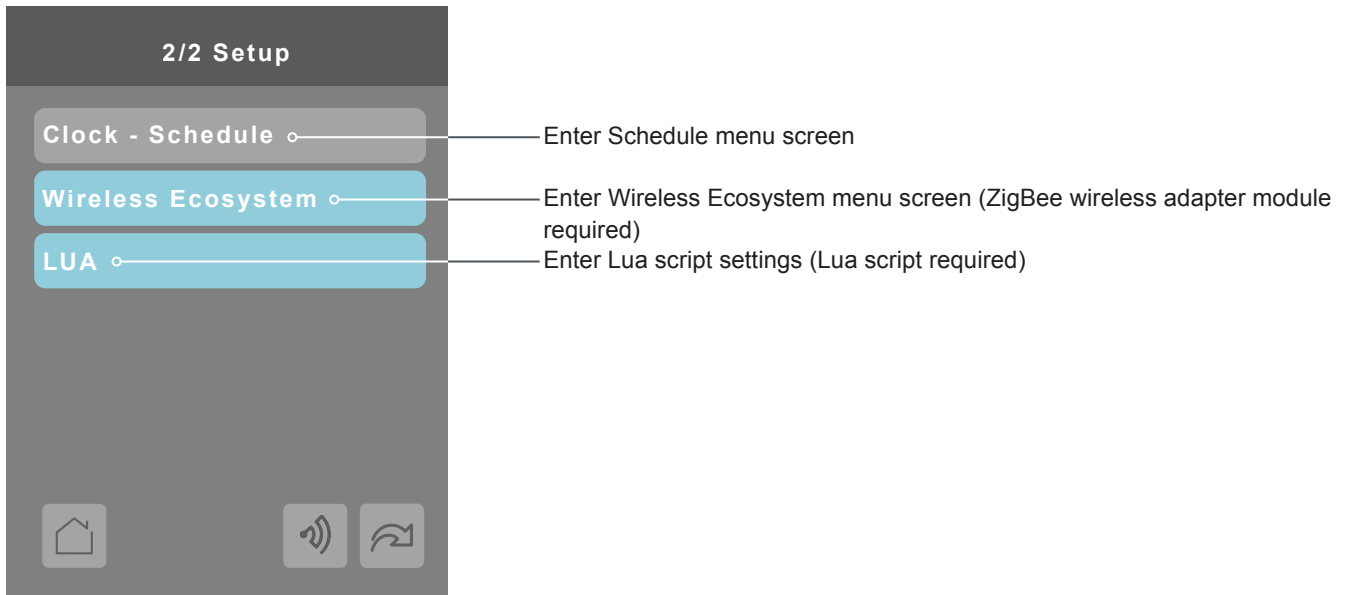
2/2 Setup

Clock - Schedule

Enter Schedule menu screen

Wireless Ecosystem

Enter Wireless Ecosystem menu screen (ZigBee wireless adapter module required)

LUA

Enter Lua script settings (Lua script required)